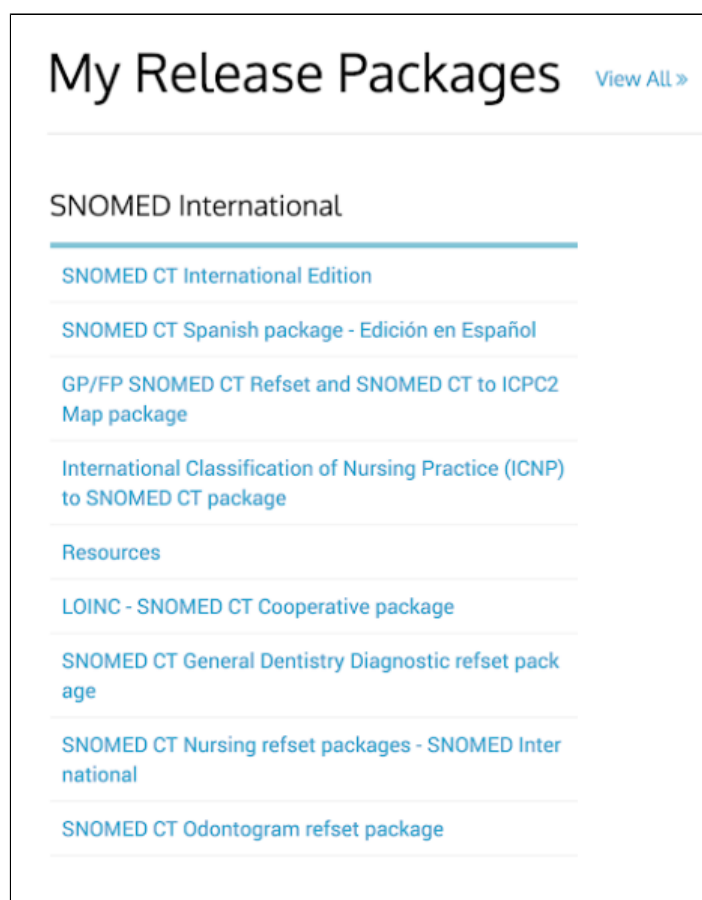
My Release Packages View All »

SNOMED International

SNOMED CT International Edition

SNOMED CT Spanish package - Edición en Español

GP/FP SNOMED CT Refset and SNOMED CT to ICPC2 Map package

International Classification of Nursing Practice (ICNP) to SNOMED CT package

Resources

LOINC - SNOMED CT Cooperative package

SNOMED CT General Dentistry Diagnostic refset package

SNOMED CT Nursing refset packages - SNOMED International

SNOMED CT Odontogram refset package